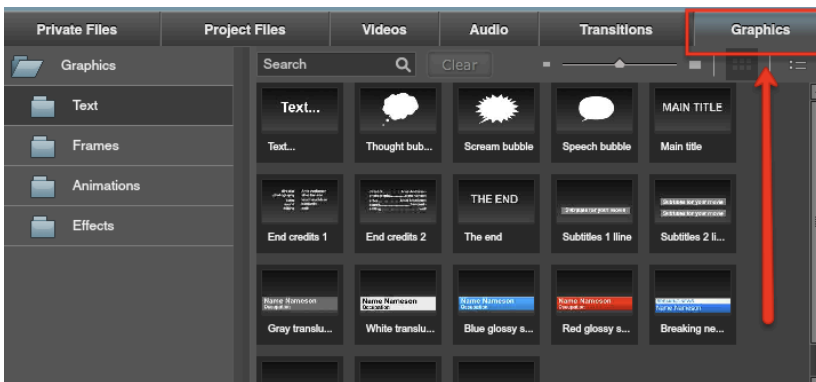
Private Files | Project Files | Videos | Audio | Transitions | Graphics

Graphics
Text
Frames
Animations
Effects

Search
Clear

Text...
Text...
Thought bub...
Scream bubble
Speech bubble
MAIN TITLE
Main title

End credits 1
End credits 2
THE END
The end
Subtitles 1 line
Subtitles 2 li...

Name Nameson
Gray translu...
Name Nameson
White translu...
Name Nameson
Blue glossy s...
Name Nameson
Red glossy s...
Name Nameson
Breaking ne...